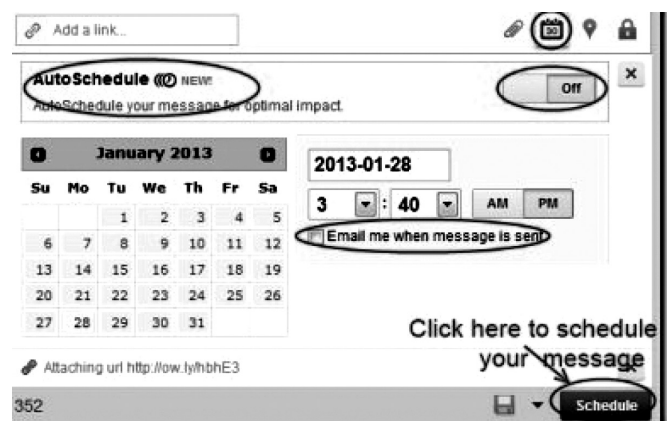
Add a link...

30

AutoSchedule NEW!

AutoSchedule your message for optimal impact.

Off

×

January 2013

| Su | Mo | Tu | We | Th | Fr | Sa |
|---|---|---|---|---|---|---|
| | | 1 | 2 | 3 | 4 | 5 |
| 6 | 7 | 8 | 9 | 10 | 11 | 12 |
| 13 | 14 | 15 | 16 | 17 | 18 | 19 |
| 20 | 21 | 22 | 23 | 24 | 25 | 26 |
| 27 | 28 | 29 | 30 | 31 | | |

2013-01-28

3 : 40 AM PM

Email me when message is sent

Click here to schedule your message

Attaching url http://ow.ly/hbhE3

352

Schedule